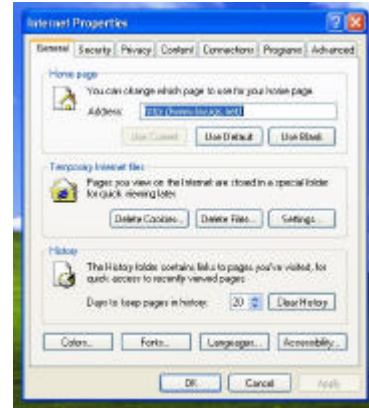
Internet Properties

General | Security | Privacy | Content | Connections | Programs | Advanced

Home page

You can change which page to use for your home page.

Address: http://www.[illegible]

Use Current | Use Default | Use Blank

Temporary Internet files

Pages you view on the Internet are stored in a special folder for quick viewing later.

Delete Cookies... | Delete Files... | Settings...

History

The History folder contains links to pages you've visited, for quick access to recently viewed pages.

Days to keep pages in history: 20 | Clear History

Colors... | Fonts... | Languages... | Accessibility...

OK | Cancel | Apply